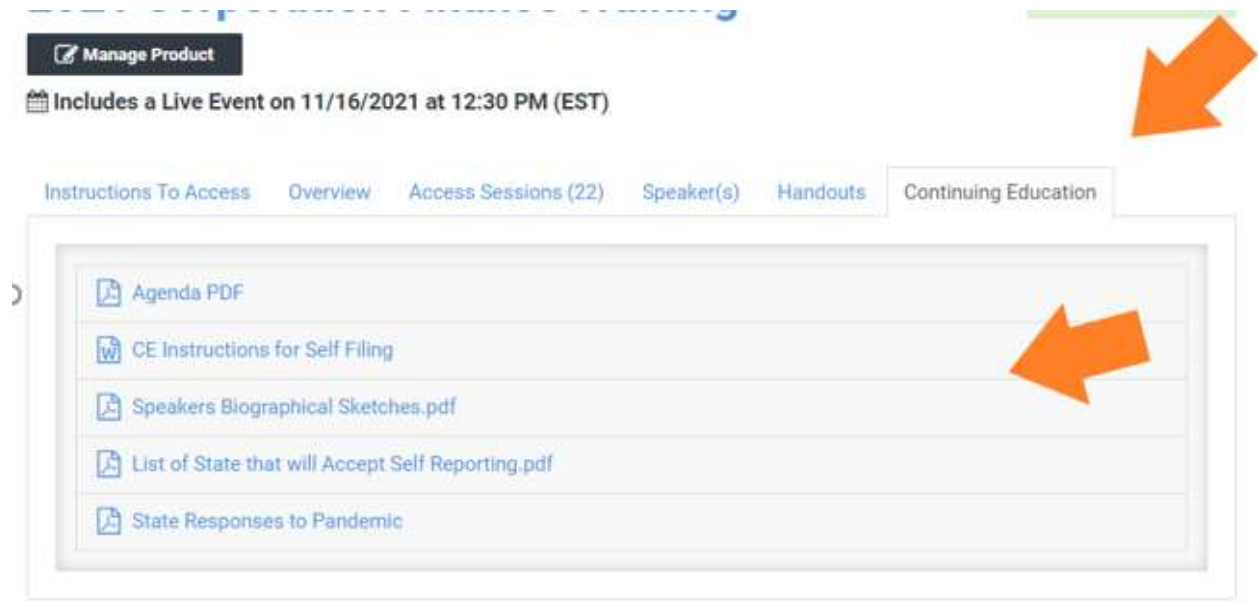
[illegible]

Manage Product

Includes a Live Event on 11/16/2021 at 12:30 PM (EST)

Instructions To Access Overview Access Sessions (22) Speaker(s) Handouts Continuing Education

Agenda PDF

CE Instructions for Self Filing

Speakers Biographical Sketches.pdf

List of State that will Accept Self Reporting.pdf

State Responses to Pandemic